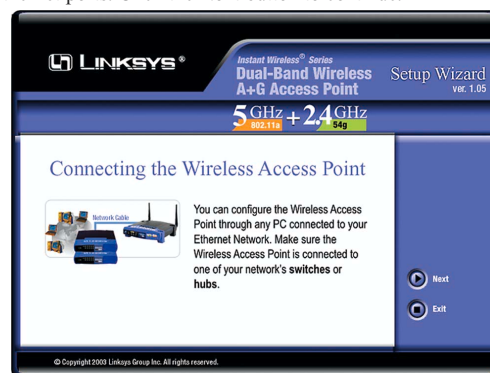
LINKSYS®

Instant Wireless® Series
Dual-Band Wireless A+G Access Point

Setup Wizard
ver. 1.05

5 GHz 802.11a + 2.4 GHz 54g

Connecting the Wireless Access Point

Network Cable

You can configure the Wireless Access Point through any PC connected to your Ethernet Network. Make sure the Wireless Access Point is connected to one of your network's **switches** or **hubs**.

Next

Exit

© Copyright 2003 Linksys Group Inc. All rights reserved.